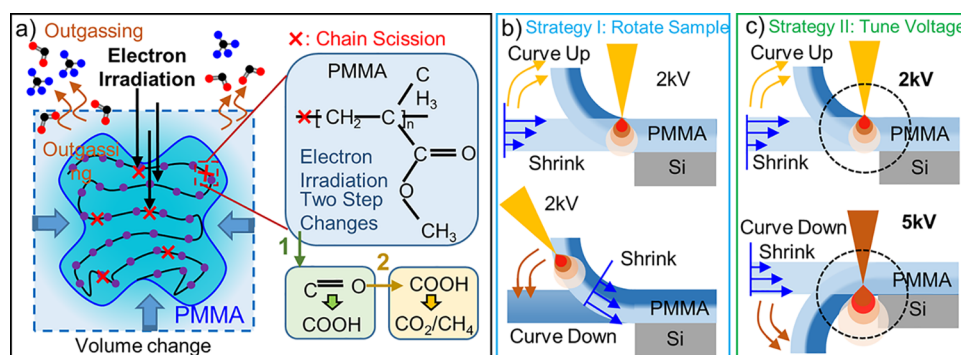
a) Outgassing

Electron Irradiation

×: Chain Scission

PMMA

$-\!\!\times\!\!-[CH_2-C]_n-$ C H3

C = O

O

CH3

Electron Irradiation Two Step Changes

Outgassing

PMMA

Volume change

1

2

C = O

COOH

COOH

$CO_2/CH_4$

b) Strategy I: Rotate Sample

Curve Up

2kV

PMMA

Shrink

Si

2kV

Shrink

PMMA

Curve Down

Si

c) Strategy II: Tune Voltage

Curve Up

2kV

PMMA

Shrink

Si

Curve Down

5kV

Shrink

PMMA

Si